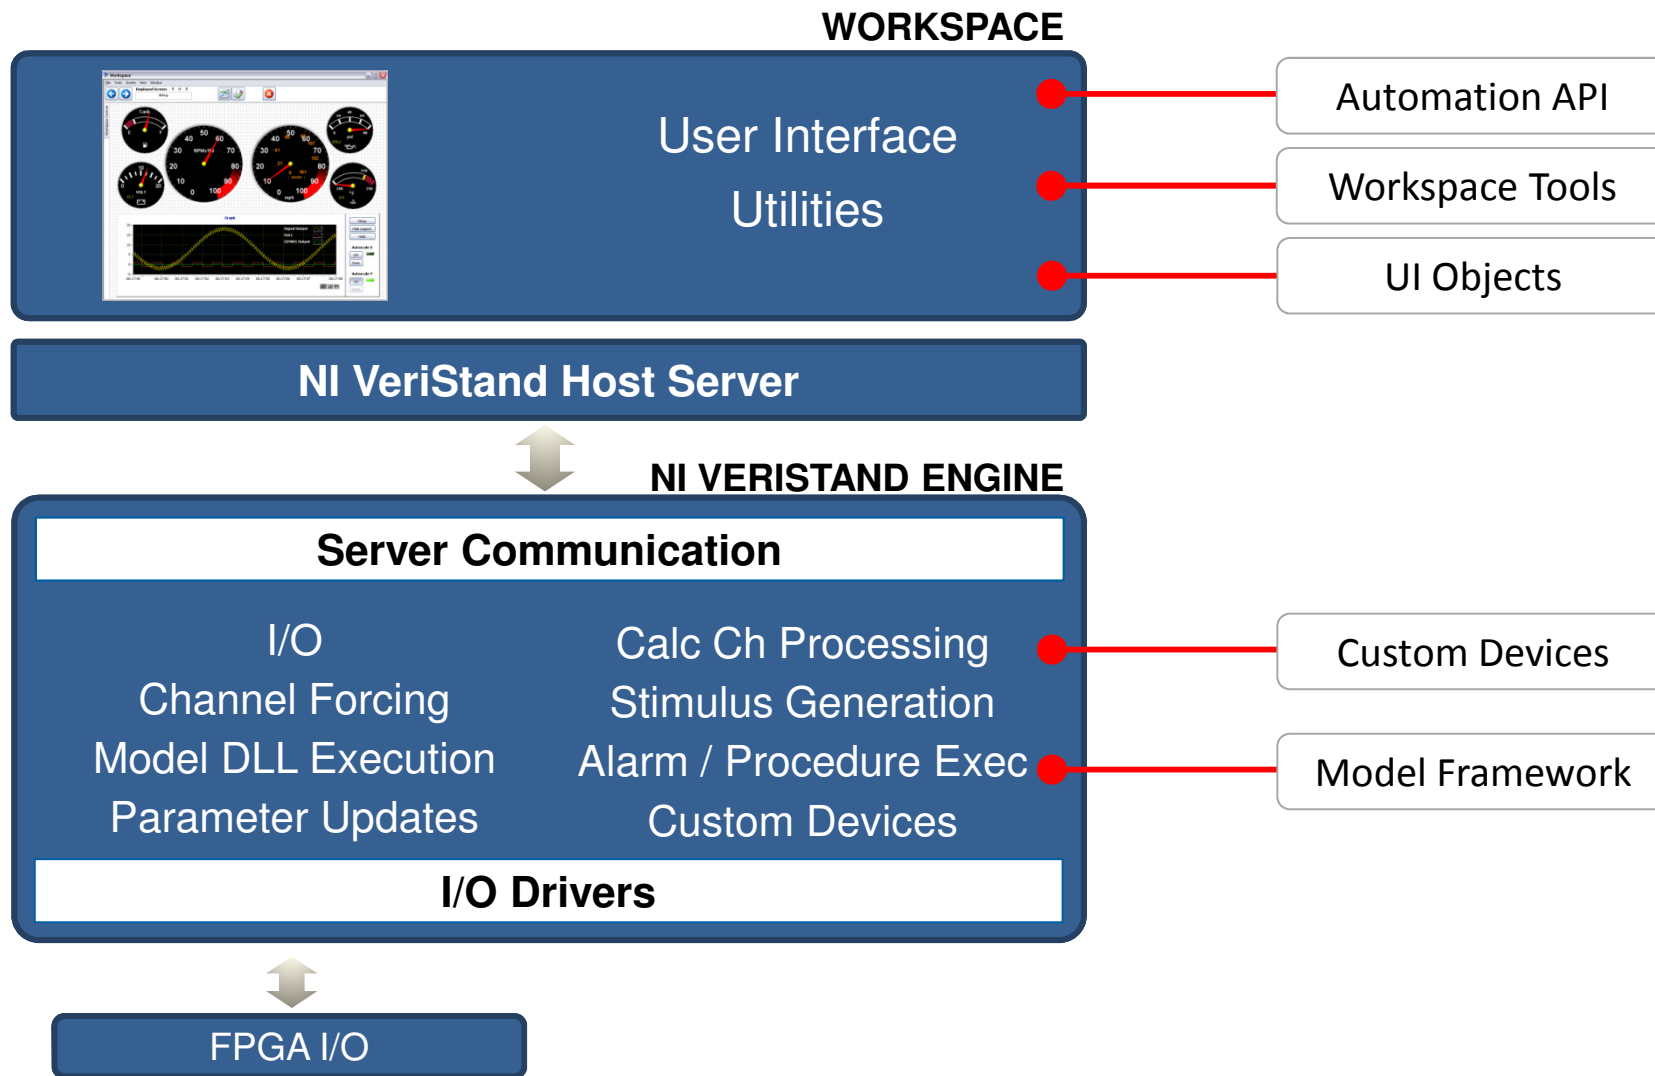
WORKSPACE

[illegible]

User Interface

Utilities

Automation API

Workspace Tools

UI Objects

NI VeriStand Host Server

NI VERISTAND ENGINE

Server Communication

I/O
Channel Forcing
Model DLL Execution
Parameter Updates

Calc Ch Processing
Stimulus Generation
Alarm / Procedure Exec
Custom Devices

Custom Devices

Model Framework

I/O Drivers

FPGA I/O